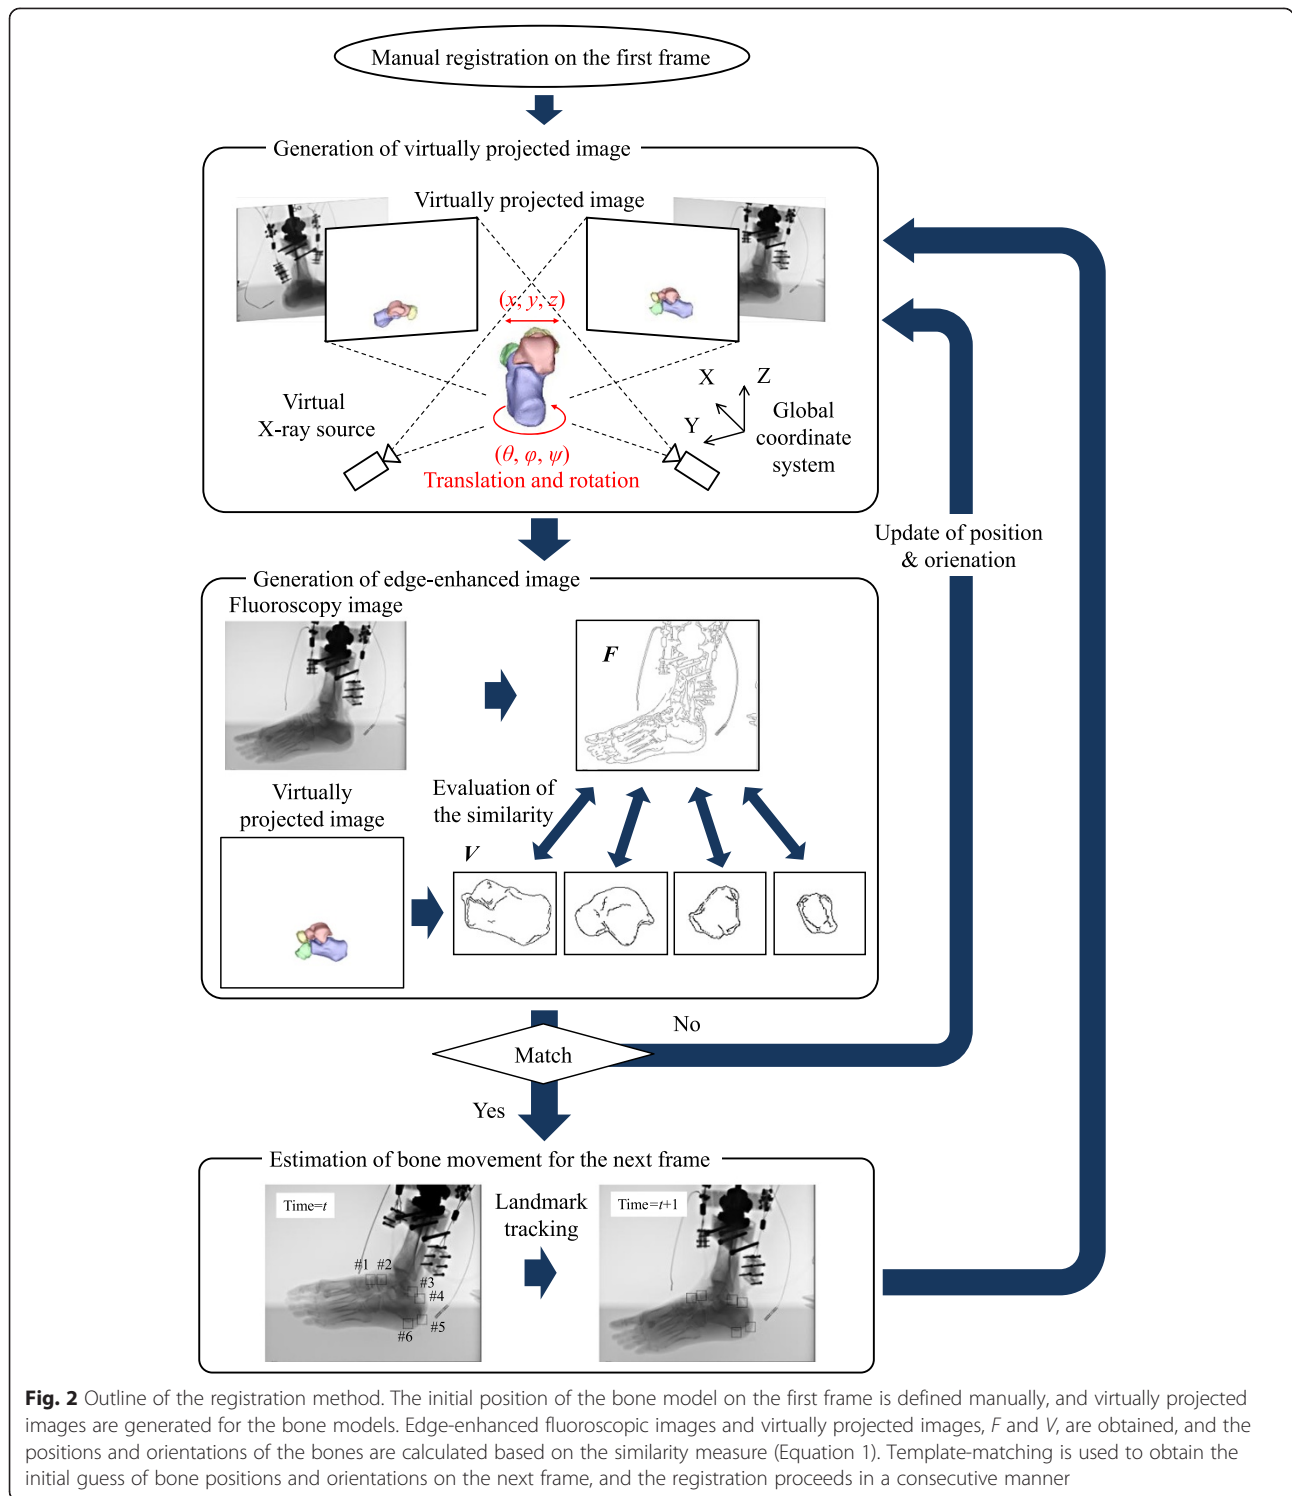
Manual registration on the first frame

Generation of virtually projected image

Virtually projected image

$(x, y, z)$

Virtual X-ray source

X Z

Y

Global coordinate system

$(\theta, \varphi, \psi)$

Translation and rotation

Update of position & orienation

Generation of edge-enhanced image

Fluoroscopy image

*F*

Virtually projected image

Evaluation of the similarity

*V*

No

Match

Yes

Estimation of bone movement for the next frame

Time=*t*

#1 #2

#3

#4

#5

#6

Landmark tracking

Time=*t*+1

**Fig. 2** Outline of the registration method. The initial position of the bone model on the first frame is defined manually, and virtually projected images are generated for the bone models. Edge-enhanced fluoroscopic images and virtually projected images, *F* and *V*, are obtained, and the positions and orientations of the bones are calculated based on the similarity measure (Equation 1). Template-matching is used to obtain the initial guess of bone positions and orientations on the next frame, and the registration proceeds in a consecutive manner